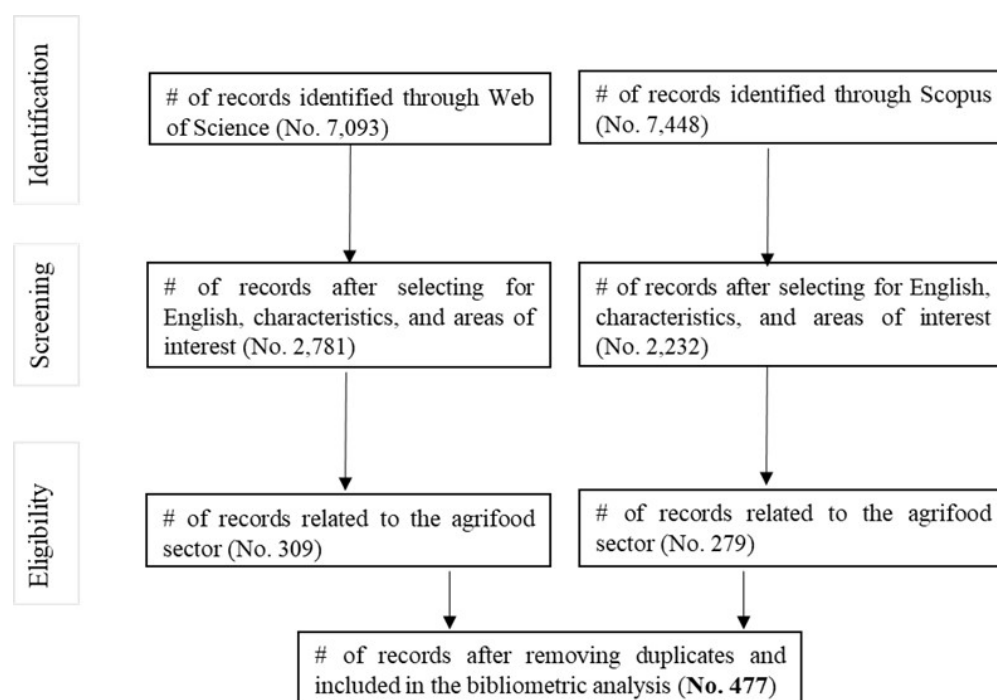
Identification

# of records identified through Web of Science (No. 7,093)

# of records identified through Scopus (No. 7,448)

Screening

# of records after selecting for English, characteristics, and areas of interest (No. 2,781)

# of records after selecting for English, characteristics, and areas of interest (No. 2,232)

Eligibility

# of records related to the agrifood sector (No. 309)

# of records related to the agrifood sector (No. 279)

# of records after removing duplicates and included in the bibliometric analysis (**No. 477**)